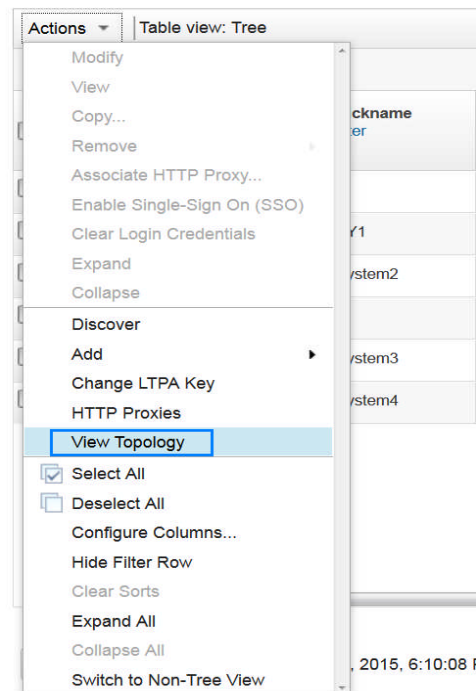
Actions | Table view: Tree

Modify
View
Copy...
Remove
Associate HTTP Proxy...
Enable Single-Sign On (SSO)
Clear Login Credentials
Expand
Collapse
Discover
Add
Change LTPA Key
HTTP Proxies
View Topology
Select All
Deselect All
Configure Columns...
Hide Filter Row
Clear Sorts
Expand All
Collapse All
Switch to Non-Tree View

ckname
er
Y1
ystem2
ystem3
ystem4

, 2015, 6:10:08 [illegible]